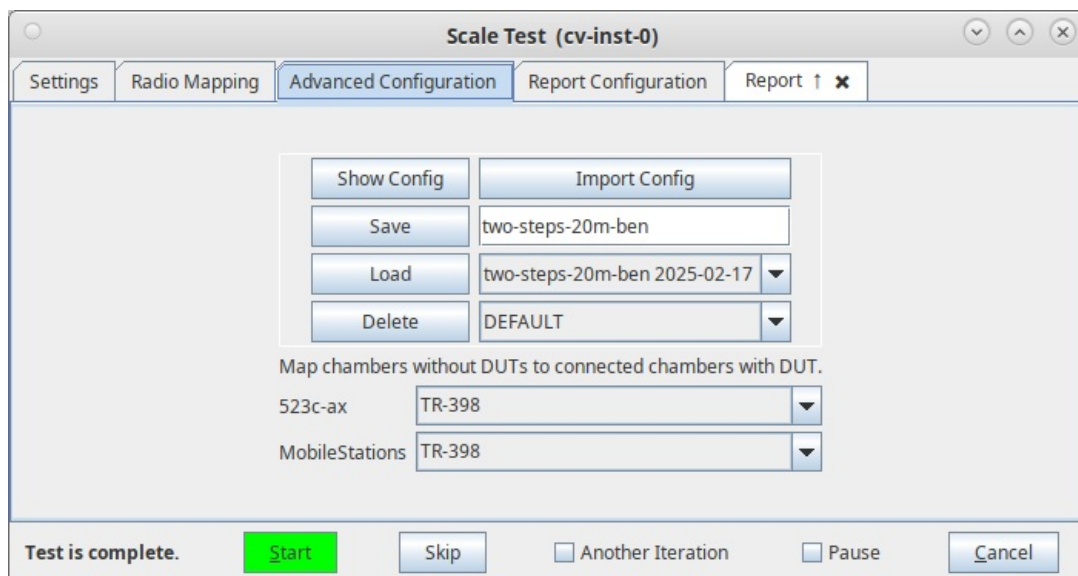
Scale Test (cv-inst-0)

Settings | Radio Mapping | Advanced Configuration | Report Configuration | Report ↑ ✖

Show Config | Import Config

Save | two-steps-20m-ben

Load | two-steps-20m-ben 2025-02-17

Delete | DEFAULT

Map chambers without DUTs to connected chambers with DUT.

523c-ax TR-398

MobileStations TR-398

Test is complete. Start Skip Another Iteration Pause Cancel